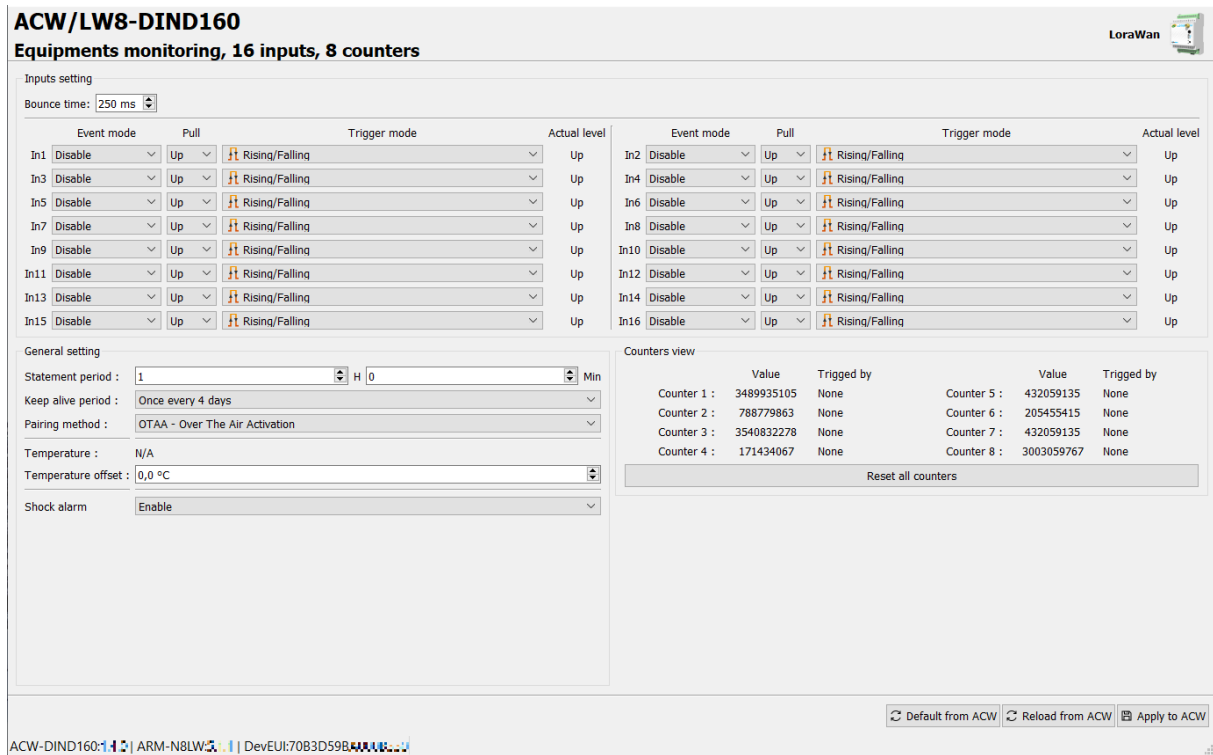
ACW/LW8-DIND160
Equipments monitoring, 16 inputs, 8 counters

LoraWan

Inputs setting

Bounce time: 250 ms

| | Event mode | Pull | Trigger mode | Actual level | | Event mode | Pull | Trigger mode | Actual level |
|---|---|---|---|---|---|---|---|---|---|
| In1 | Disable | Up | Rising/Falling | Up | In2 | Disable | Up | Rising/Falling | Up |
| In3 | Disable | Up | Rising/Falling | Up | In4 | Disable | Up | Rising/Falling | Up |
| In5 | Disable | Up | Rising/Falling | Up | In6 | Disable | Up | Rising/Falling | Up |
| In7 | Disable | Up | Rising/Falling | Up | In8 | Disable | Up | Rising/Falling | Up |
| In9 | Disable | Up | Rising/Falling | Up | In10 | Disable | Up | Rising/Falling | Up |
| In11 | Disable | Up | Rising/Falling | Up | In12 | Disable | Up | Rising/Falling | Up |
| In13 | Disable | Up | Rising/Falling | Up | In14 | Disable | Up | Rising/Falling | Up |
| In15 | Disable | Up | Rising/Falling | Up | In16 | Disable | Up | Rising/Falling | Up |

General setting

Statement period : 1 H 0 Min

Keep alive period : Once every 4 days

Pairing method : OTAA - Over The Air Activation

Temperature : N/A

Temperature offset : 0,0 °C

Shock alarm Enable

Counters view

| | Value | Trigged by | | Value | Trigged by |
|---|---|---|---|---|---|
| Counter 1 : | 3489935105 | None | Counter 5 : | 432059135 | None |
| Counter 2 : | 788779863 | None | Counter 6 : | 205455415 | None |
| Counter 3 : | 3540832278 | None | Counter 7 : | 432059135 | None |
| Counter 4 : | 171434067 | None | Counter 8 : | 3003059767 | None |

Reset all counters

Default from ACW Reload from ACW Apply to ACW

ACW-DIND160:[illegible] | ARM-N8LW:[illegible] | DevEUI:70B3D59B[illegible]